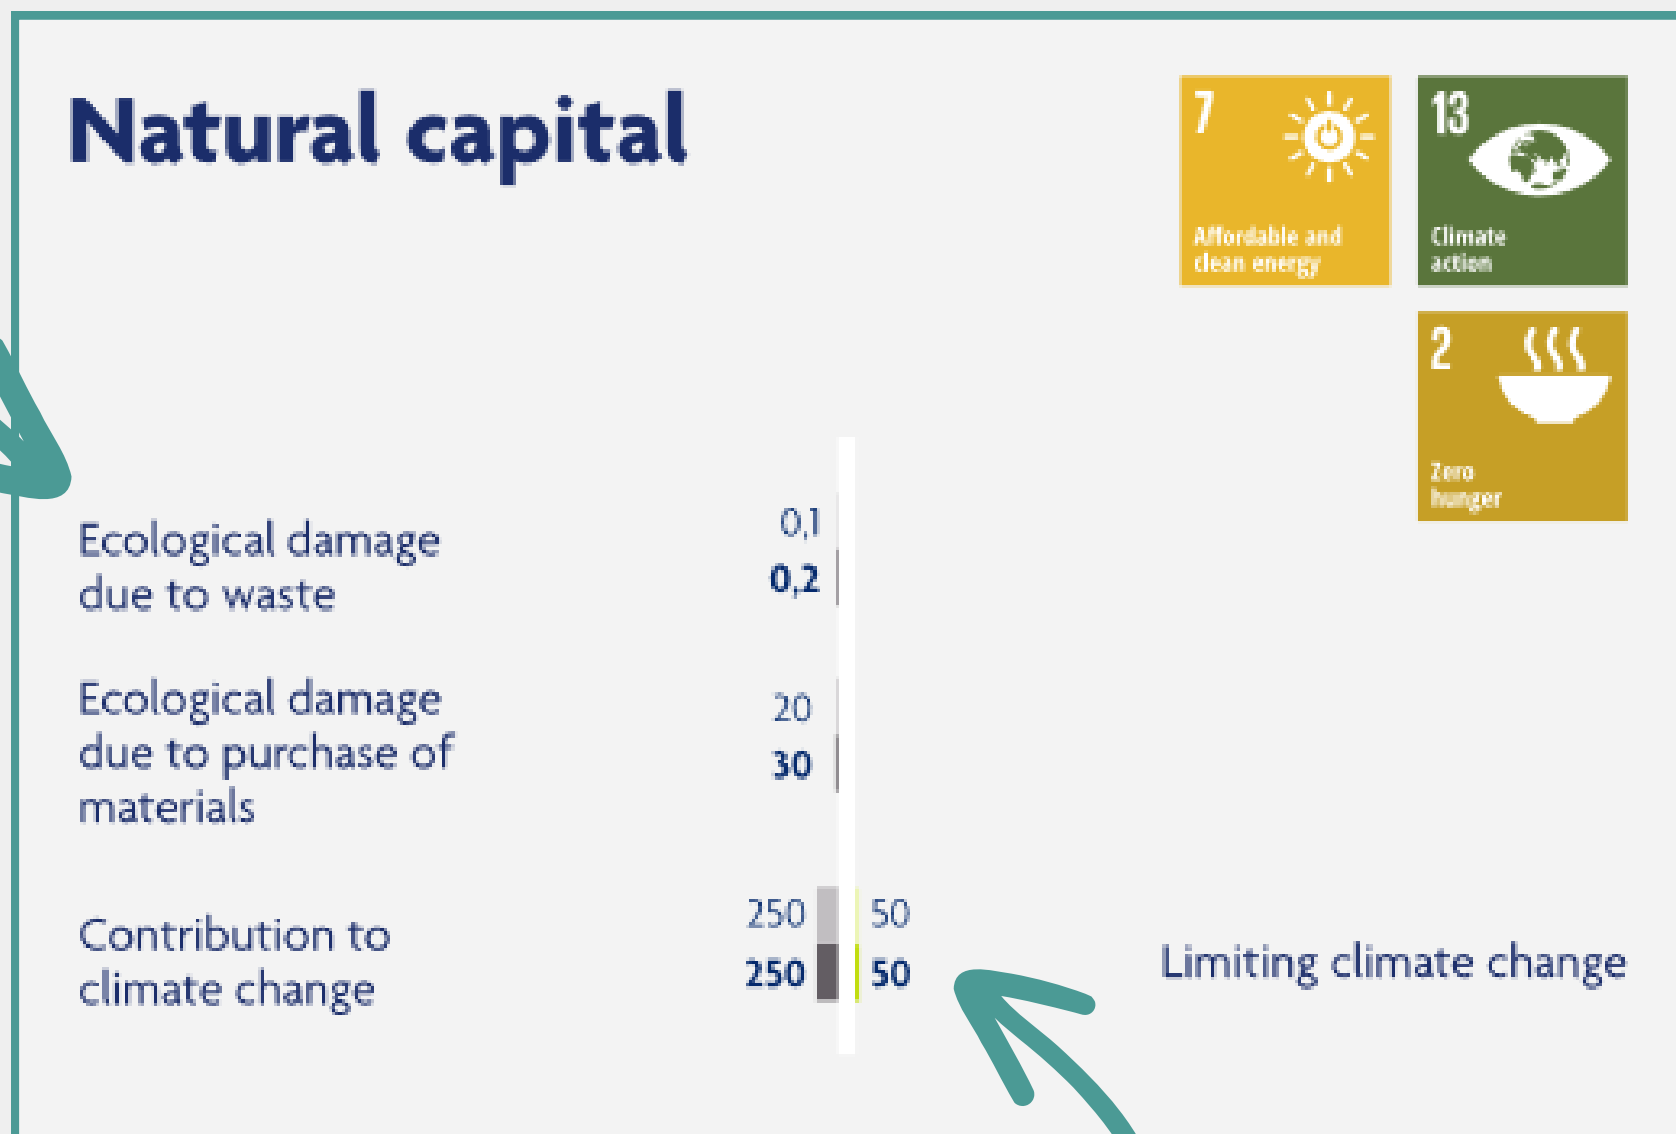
Natural capital

7
Affordable and clean energy

13
Climate action

2
Zero hunger

Ecological damage due to waste
0,1
0,2

Ecological damage due to purchase of materials
20
30

Contribution to climate change
250
250
50
50

Limiting climate change